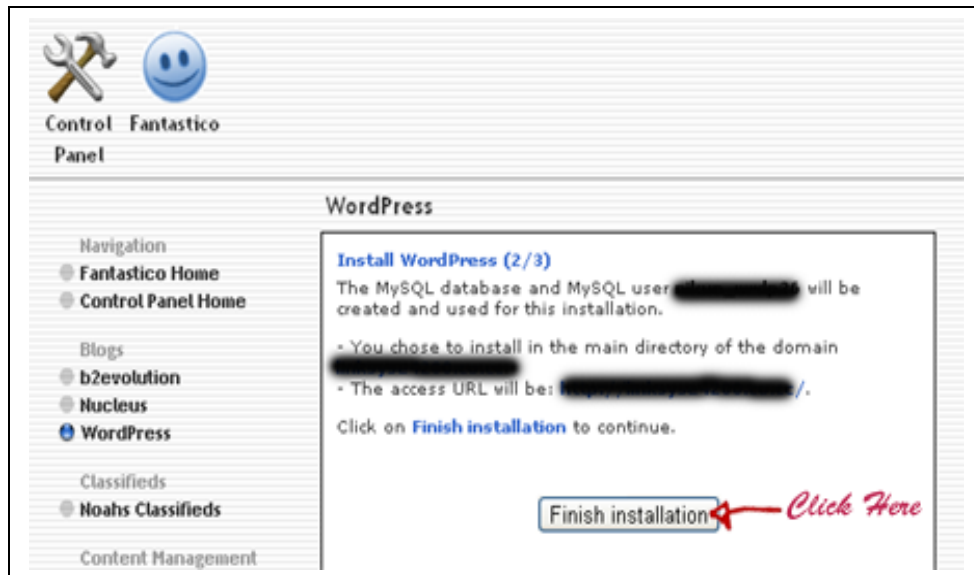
Control Panel

Fantastico

WordPress

Navigation
Fantastico Home
Control Panel Home

Blogs
b2evolution
Nucleus
WordPress

Classifieds
Noahs Classifieds

Content Management

Install WordPress (2/3)

The MySQL database and MySQL user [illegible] will be created and used for this installation.

- You chose to install in the main directory of the domain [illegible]
- The access URL will be: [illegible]/.

Click on Finish installation to continue.

Finish installation

Click Here